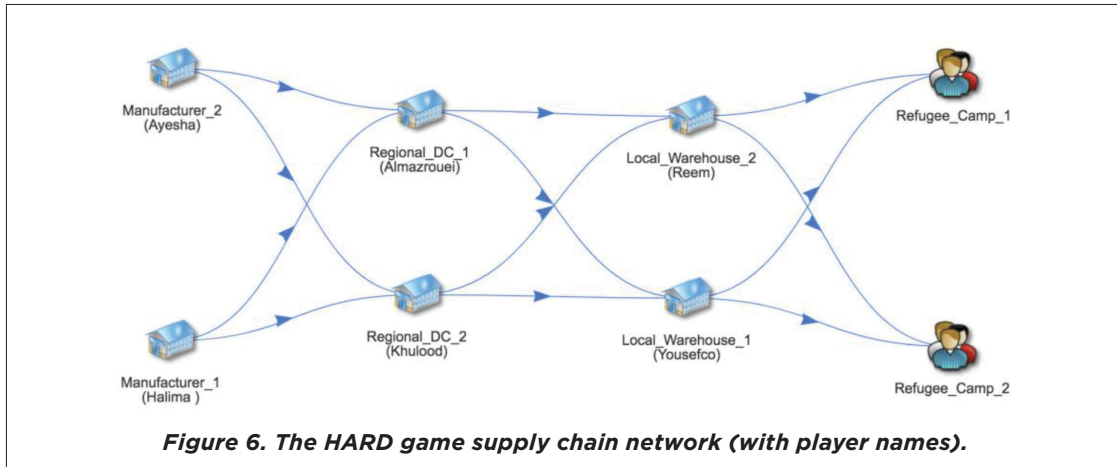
Manufacturer_2
(Ayesha)

Regional_DC_1
(Almazrouei)

Local_Warehouse_2
(Reem)

Refugee_Camp_1

Manufacturer_1
(Halima )

Regional_DC_2
(Khulood)

Local_Warehouse_1
(Yousefco)

Refugee_Camp_2

Figure 6. The HARD game supply chain network (with player names).